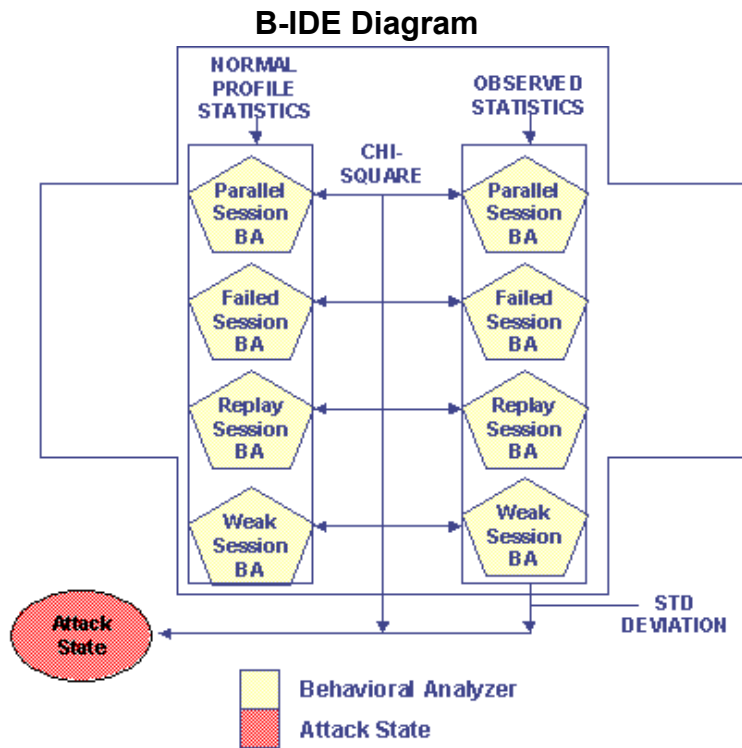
B-IDE Diagram

NORMAL PROFILE STATISTICS

OBSERVED STATISTICS

CHI-SQUARE

Parallel Session BA

Parallel Session BA

Failed Session BA

Failed Session BA

Replay Session BA

Replay Session BA

Weak Session BA

Weak Session BA

STD DEVIATION

Attack State

Behavioral Analyzer

Attack State